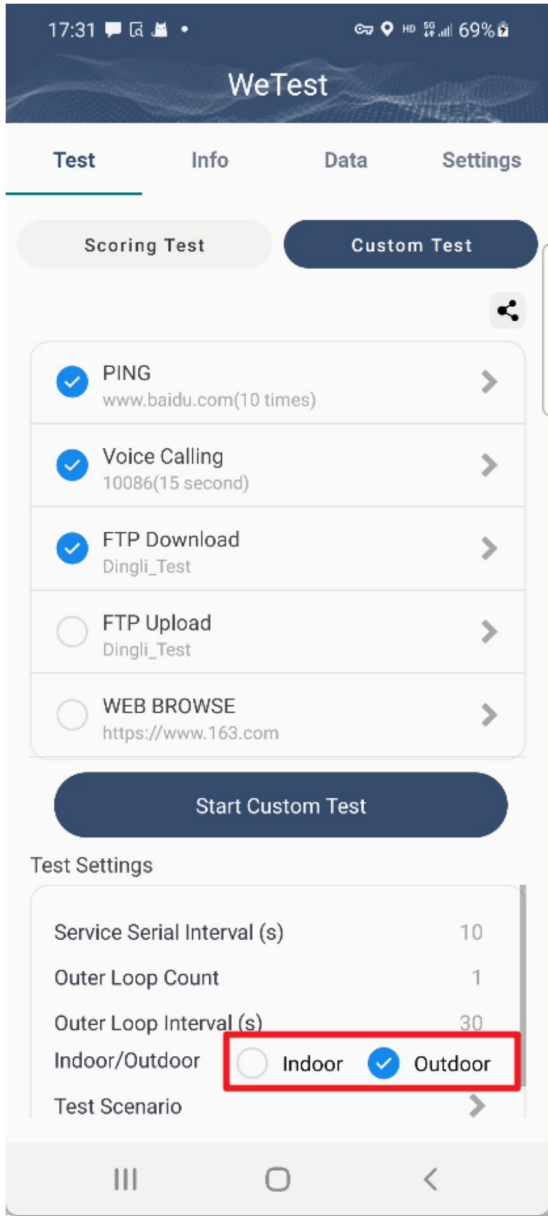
17:31 • HD 5G 69%

WeTest

Test Info Data Settings

Scoring Test Custom Test

PING
www.baidu.com(10 times)

Voice Calling
10086(15 second)

FTP Download
Dingli_Test

FTP Upload
Dingli_Test

WEB BROWSE
https://www.163.com

Start Custom Test

Test Settings

Service Serial Interval (s) 10

Outer Loop Count 1

Outer Loop Interval (s) 30

Indoor/Outdoor Indoor Outdoor

Test Scenario